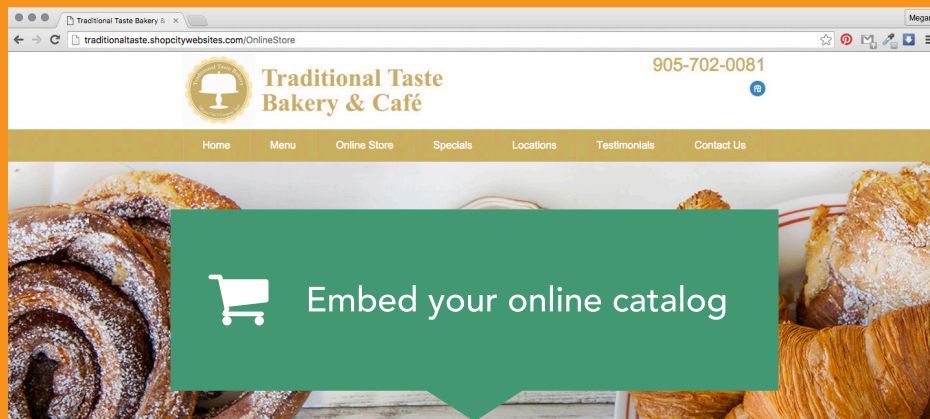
Traditional Taste Bakery & ×

Megan

traditionaltaste.shopcitywebsites.com/OnlineStore

Traditional Taste Bakery & Café

905-702-0081

Home
Menu
Online Store
Specials
Locations
Testimonials
Contact Us

Embed your online catalog